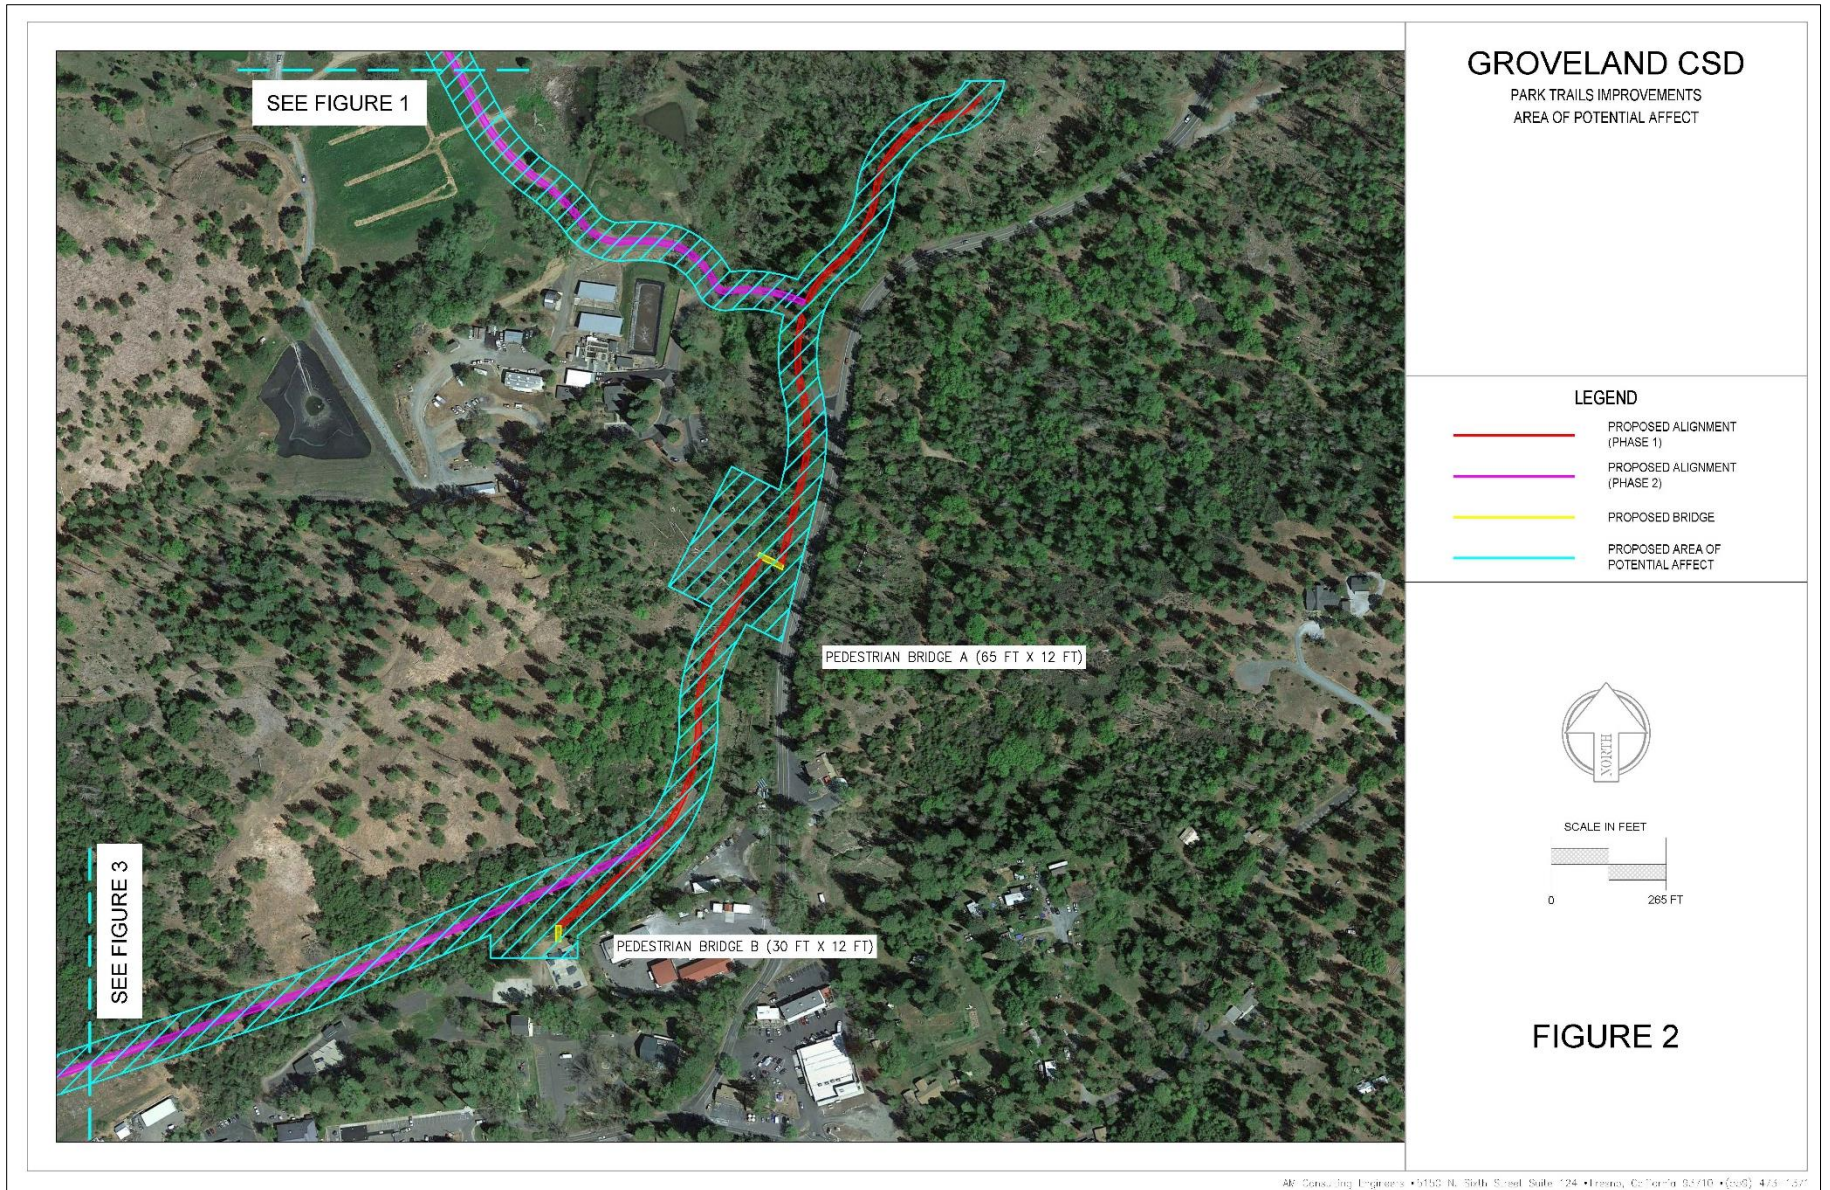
SEE FIGURE 1

GROVELAND CSD
PARK TRAILS IMPROVEMENTS
AREA OF POTENTIAL AFFECT

LEGEND
PROPOSED ALIGNMENT (PHASE 1)
PROPOSED ALIGNMENT (PHASE 2)
PROPOSED BRIDGE
PROPOSED AREA OF POTENTIAL AFFECT

PEDESTRIAN BRIDGE A (65 FT X 12 FT)

NORTH

SCALE IN FEET
0
265 FT

SEE FIGURE 3

PEDESTRIAN BRIDGE B (30 FT X 12 FT)

FIGURE 2

AM Consulting Engineers • 5150 N. Sixth Street Suite 124 • Fresno, California 93710 • (559) 473-1371